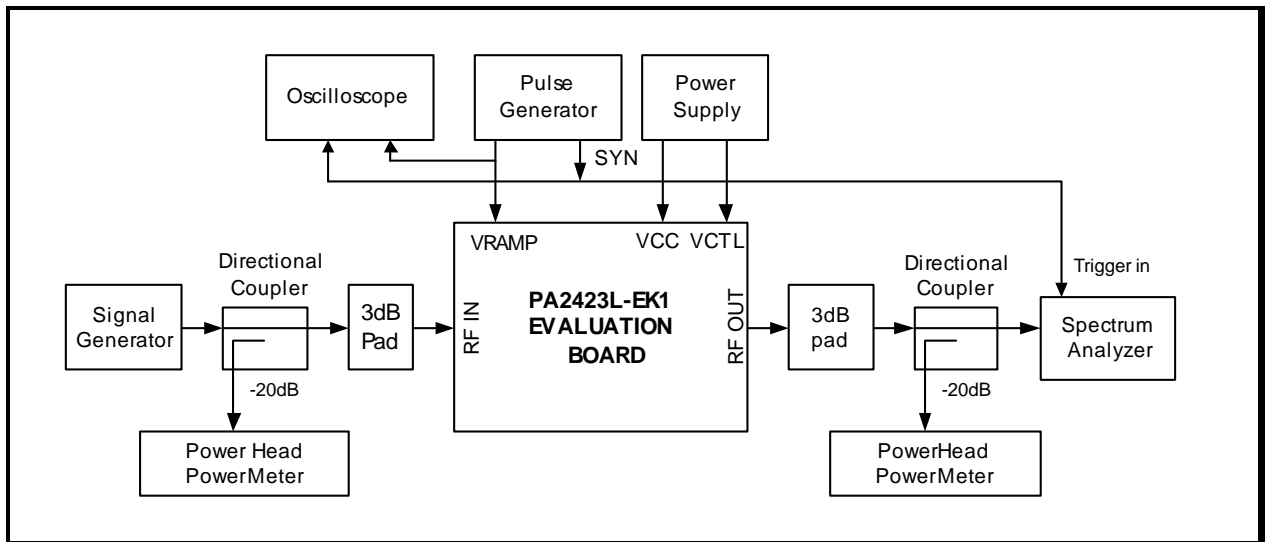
Oscilloscope

Pulse Generator

Power Supply

SYN

VRAMP

VCC

VCTL

Trigger in

Directional Coupler

Signal Generator

3dB Pad

RF IN

PA2423L-EK1 EVALUATION BOARD

RF OUT

3dB pad

Directional Coupler

Spectrum Analyzer

-20dB

-20dB

Power Head PowerMeter

PowerHead PowerMeter